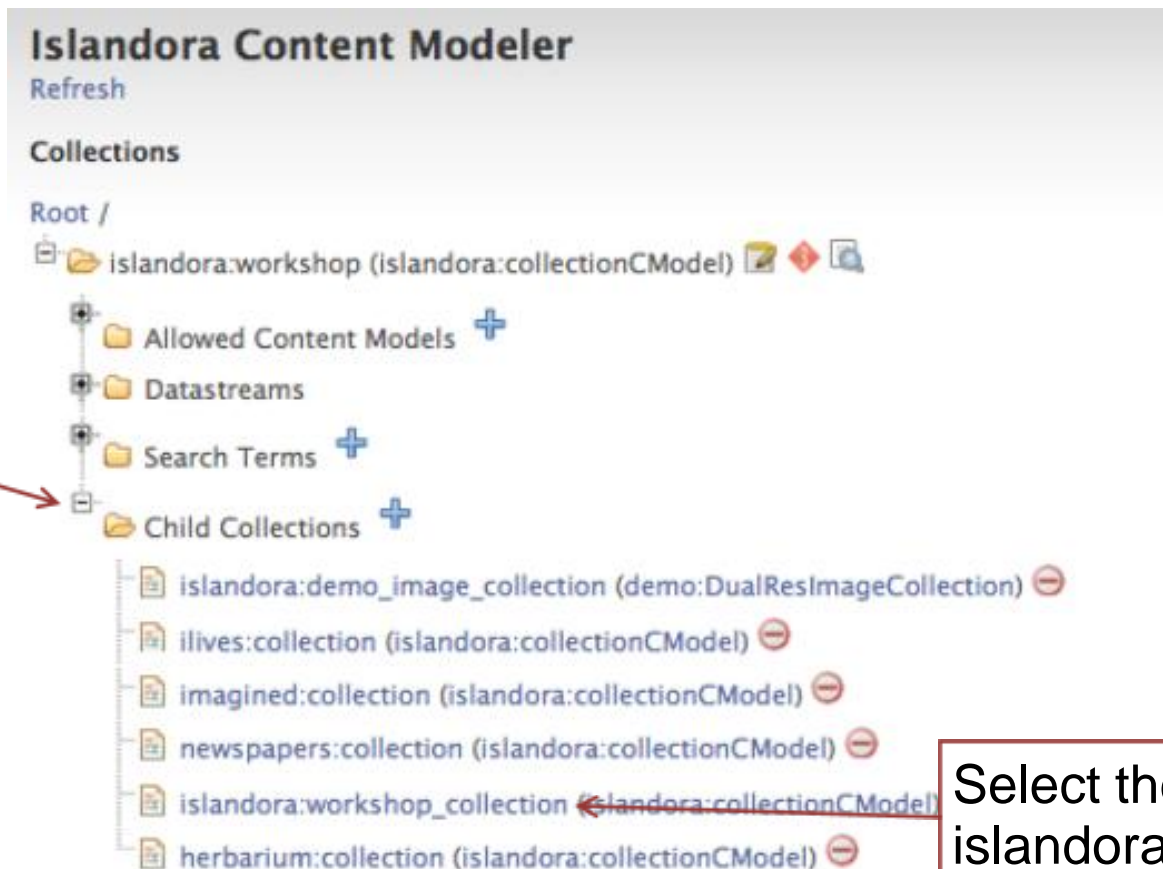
Islandora Content Modeler
Refresh

Collections

Root /

islandora:workshop (islandora:collectionCModel)

Allowed Content Models

Datastreams

Search Terms

Child Collections

islandora:demo_image_collection (demo:DualResImageCollection)

ilives:collection (islandora:collectionCModel)

imagined:collection (islandora:collectionCModel)

newspapers:collection (islandora:collectionCModel)

islandora:workshop_collection (islandora:collectionCModel)

herbarium:collection (islandora:collectionCModel)

Select th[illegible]
islandora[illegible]